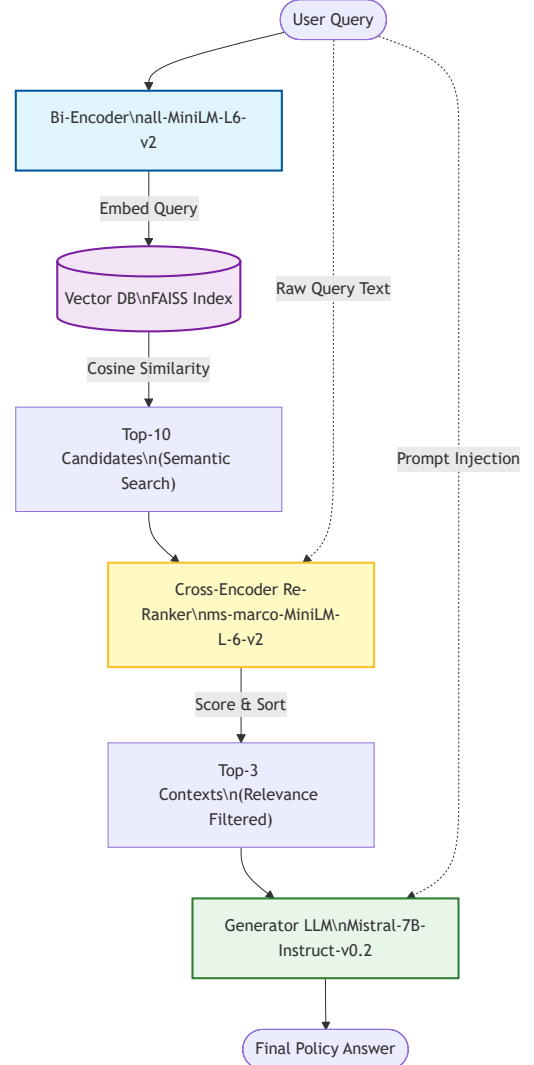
User Query

Bi-Encoder\nall-MiniLM-L6-v2

Embed Query

Vector DB\nFAISS Index

Cosine Similarity

Top-10 Candidates\n(Semantic Search)

Raw Query Text

Prompt Injection

Cross-Encoder Re-Ranker\nms-marco-MiniLM-L-6-v2

Score & Sort

Top-3 Contexts\n(Relevance Filtered)

Generator LLM\nMistral-7B-Instruct-v0.2

Final Policy Answer